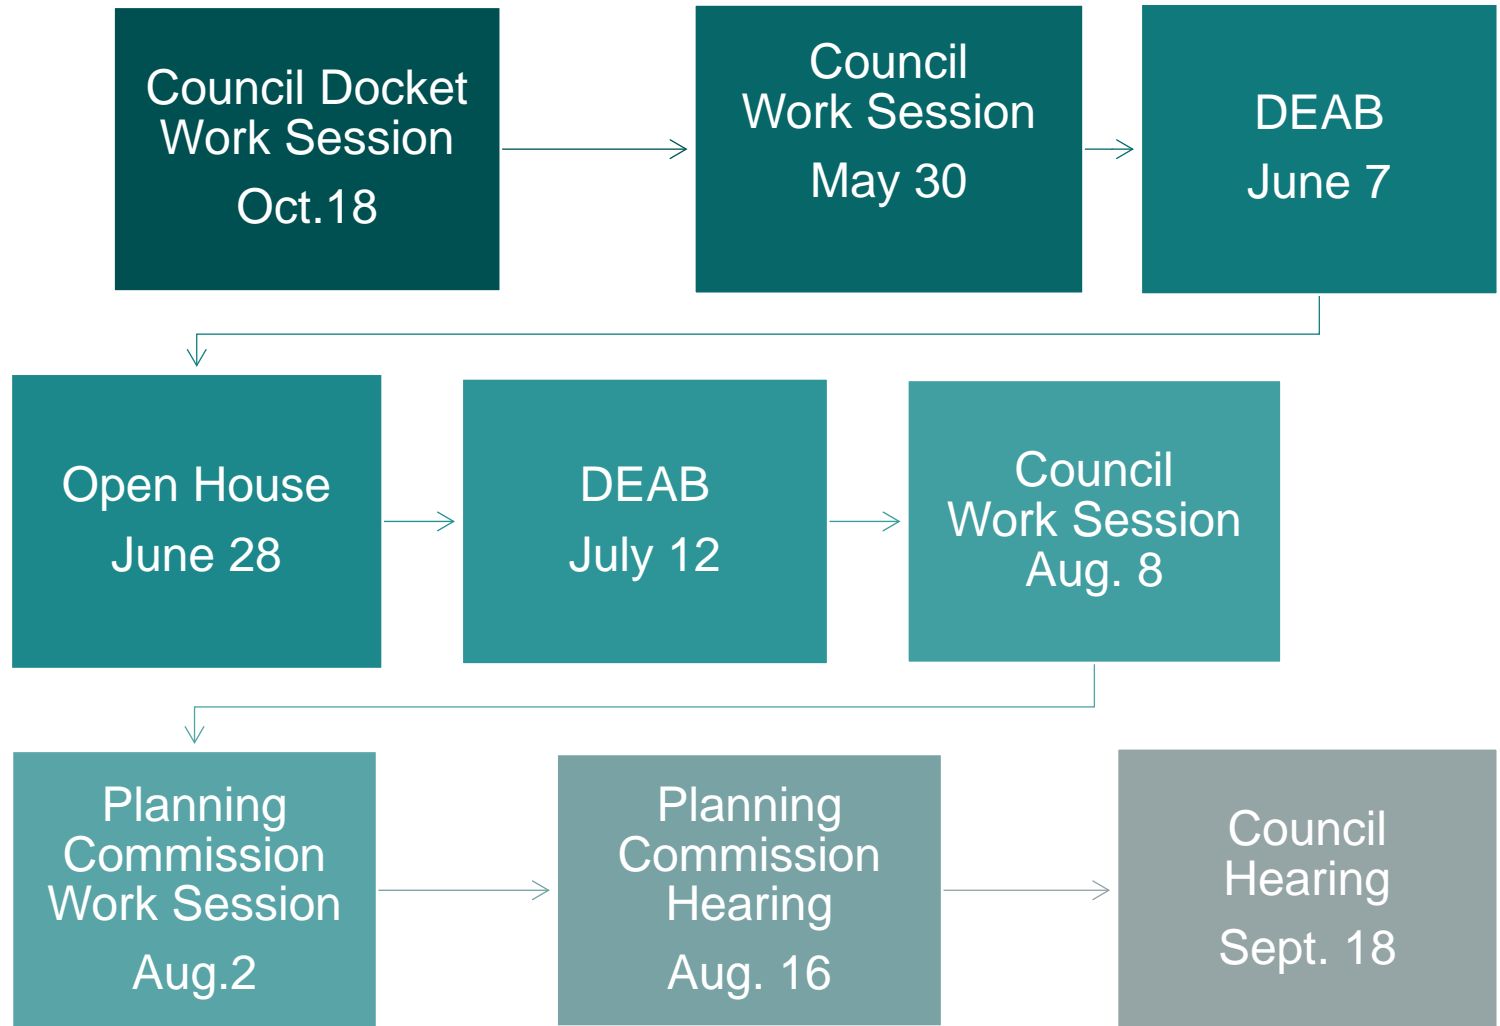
Council Docket Work Session

Oct.18

Council Work Session

May 30

DEAB

June 7

Open House

June 28

DEAB

July 12

Council Work Session

Aug. 8

Planning Commission Work Session

Aug.2

Planning Commission Hearing

Aug. 16

Council Hearing

Sept. 18